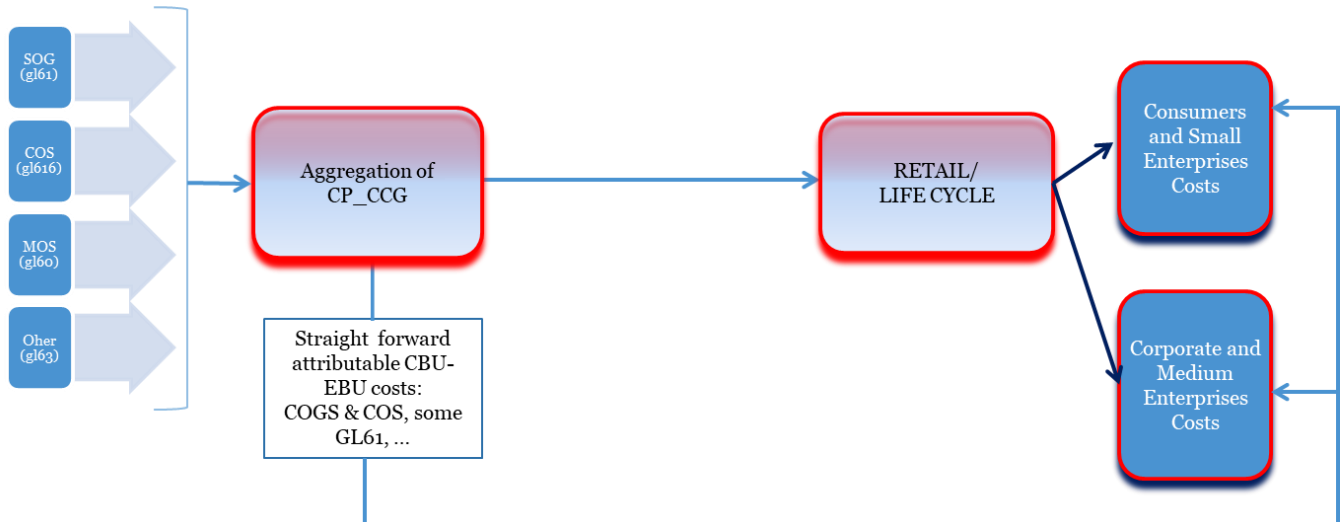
SOG
(gl61)

COS
(gl616)

MOS
(gl60)

Oher
(gl63)

Aggregation of
CP_CCG

Straight forward attributable CBU-EBU costs:
COGS & COS, some GL61, ...

RETAIL/
LIFE CYCLE

Consumers and Small Enterprises Costs

Corporate and Medium Enterprises Costs